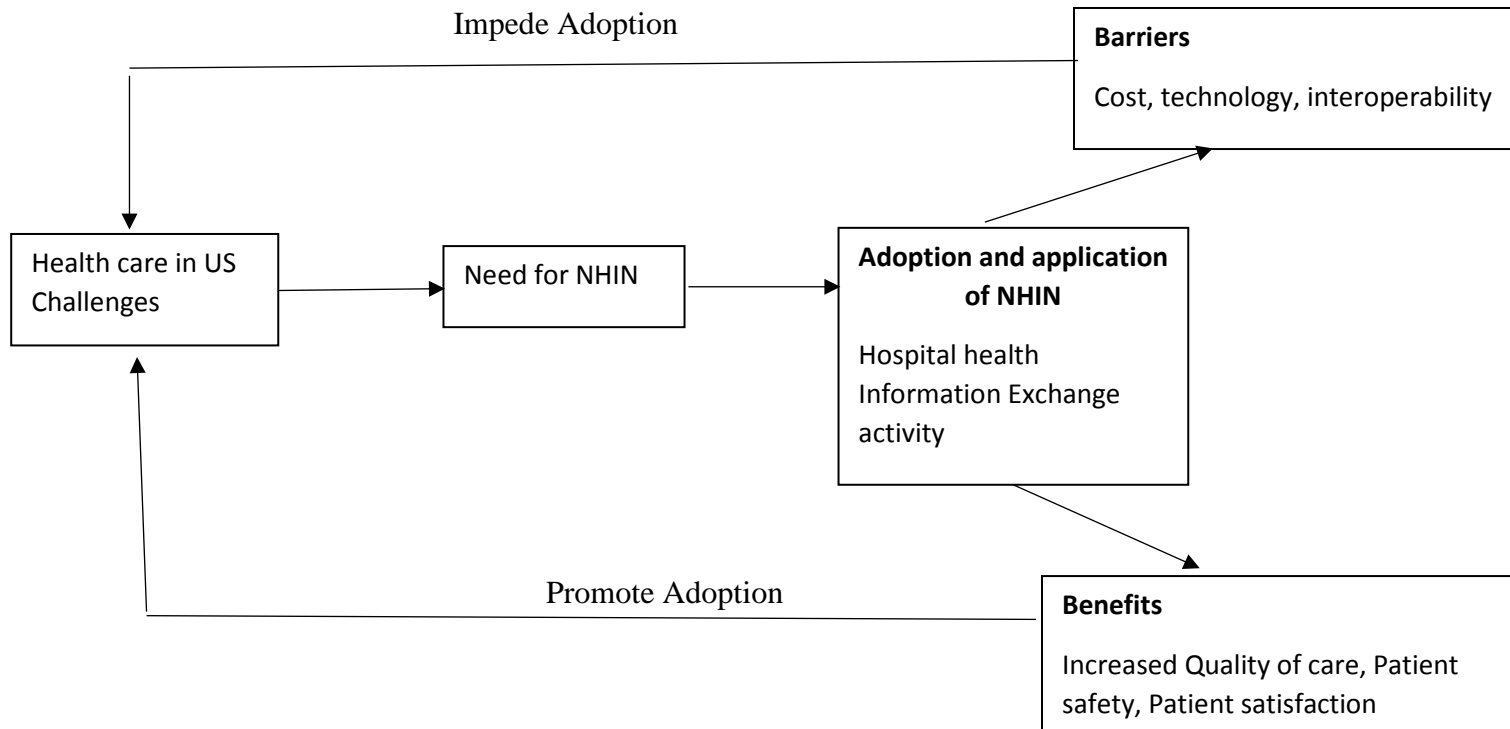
Impede Adoption

Barriers

Cost, technology, interoperability

Health care in US Challenges

Need for NHIN

Adoption and application of NHIN

Hospital health Information Exchange activity

Promote Adoption

Benefits

Increased Quality of care, Patient safety, Patient satisfaction